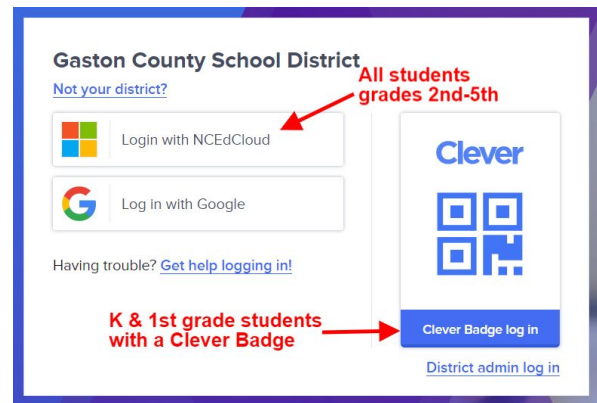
Gaston County School District

Not your district?

All students grades 2nd-5th

Login with NCEdCloud

Log in with Google

Having trouble? Get help logging in!

Clever

K & 1st grade students with a Clever Badge

Clever Badge log in

District admin log in